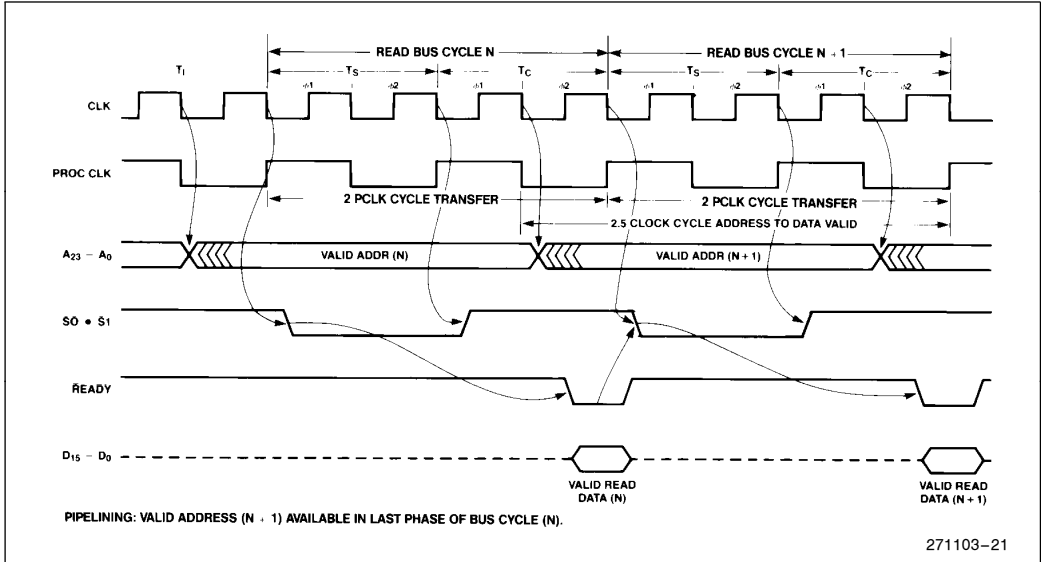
READ BUS CYCLE N

READ BUS CYCLE N + 1

$T_I$

$T_S$

$T_C$

$T_S$

$T_C$

$\phi1$ $\phi2$ $\phi1$ $\phi2$ $\phi1$ $\phi2$ $\phi1$ $\phi2$

CLK

PROC CLK

2 PCLK CYCLE TRANSFER

2 PCLK CYCLE TRANSFER

2.5 CLOCK CYCLE ADDRESS TO DATA VALID

$A_{23} - A_0$

VALID ADDR (N)

VALID ADDR (N + 1)

$\overline{S0} \bullet \overline{S1}$

$\overline{READY}$

$D_{15} - D_0$

VALID READ DATA (N)

VALID READ DATA (N + 1)

PIPELINING: VALID ADDRESS (N + 1) AVAILABLE IN LAST PHASE OF BUS CYCLE (N).

271103–21